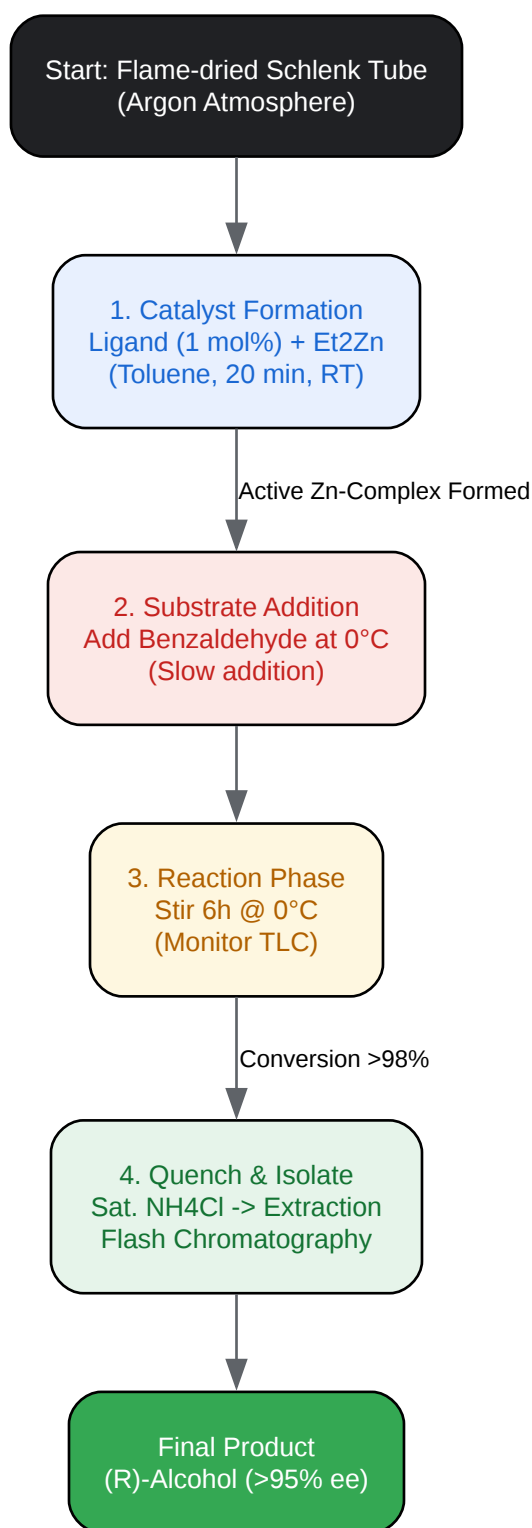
Start: Flame-dried Schlenk Tube
(Argon Atmosphere)

1. Catalyst Formation
Ligand (1 mol%) + Et2Zn
(Toluene, 20 min, RT)

Active Zn-Complex Formed

2. Substrate Addition
Add Benzaldehyde at 0°C
(Slow addition)

3. Reaction Phase
Stir 6h @ 0°C
(Monitor TLC)

Conversion >98%

4. Quench & Isolate
Sat. NH4Cl -> Extraction
Flash Chromatography

Final Product
(R)-Alcohol (>95% ee)